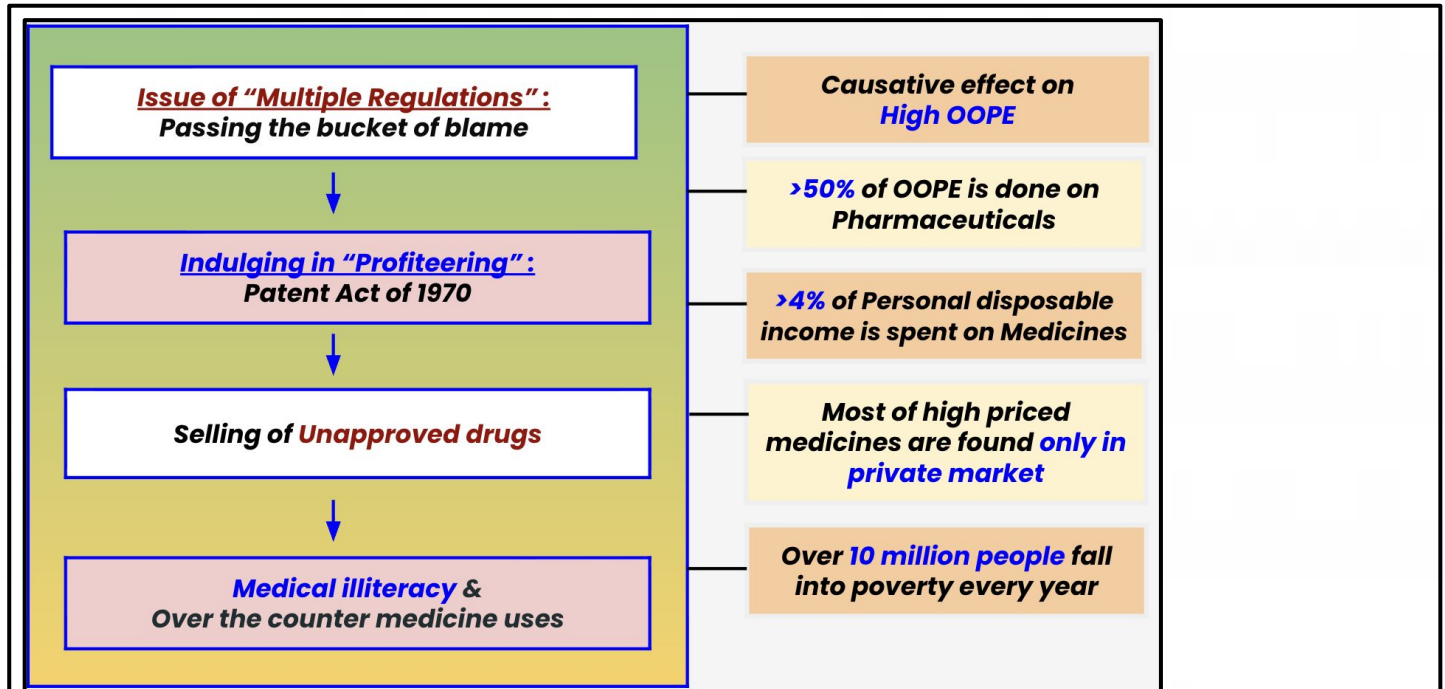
Issue of "Multiple Regulations":
Passing the bucket of blame

Indulging in "Profiteering":
Patent Act of 1970

Selling of Unapproved drugs

Medical illiteracy &
Over the counter medicine uses

Causative effect on
High OOPE

>50% of OOPE is done on Pharmaceuticals

>4% of Personal disposable income is spent on Medicines

Most of high priced medicines are found only in private market

Over 10 million people fall into poverty every year